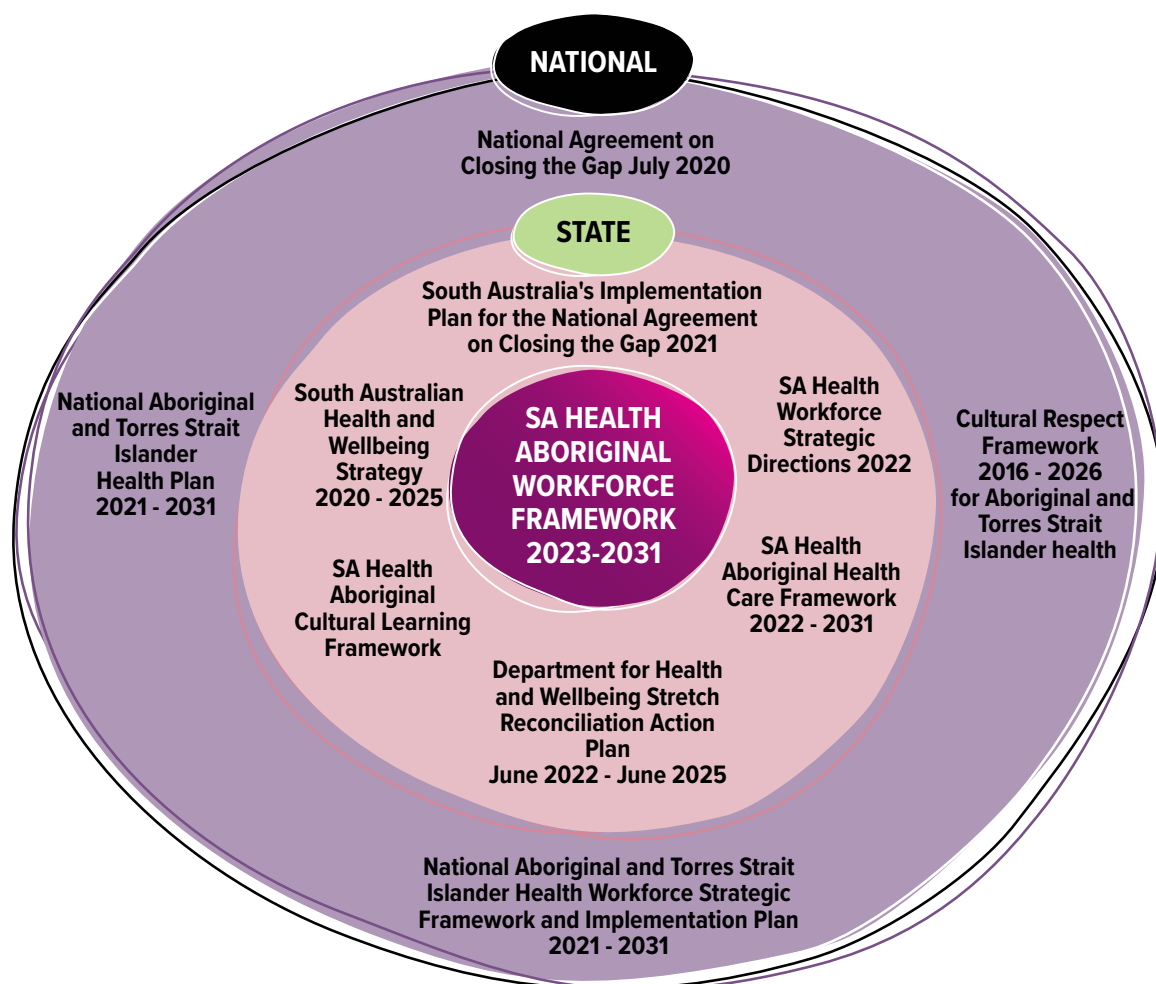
NATIONAL

National Agreement on Closing the Gap July 2020

STATE

South Australia's Implementation Plan for the National Agreement on Closing the Gap 2021

National Aboriginal and Torres Strait Islander Health Plan 2021 - 2031

South Australian Health and Wellbeing Strategy 2020 - 2025

SA HEALTH ABORIGINAL WORKFORCE FRAMEWORK 2023-2031

SA Health Workforce Strategic Directions 2022

Cultural Respect Framework 2016 - 2026 for Aboriginal and Torres Strait Islander health

SA Health Aboriginal Cultural Learning Framework

SA Health Aboriginal Health Care Framework 2022 - 2031

Department for Health and Wellbeing Stretch Reconciliation Action Plan June 2022 - June 2025

National Aboriginal and Torres Strait Islander Health Workforce Strategic Framework and Implementation Plan 2021 - 2031